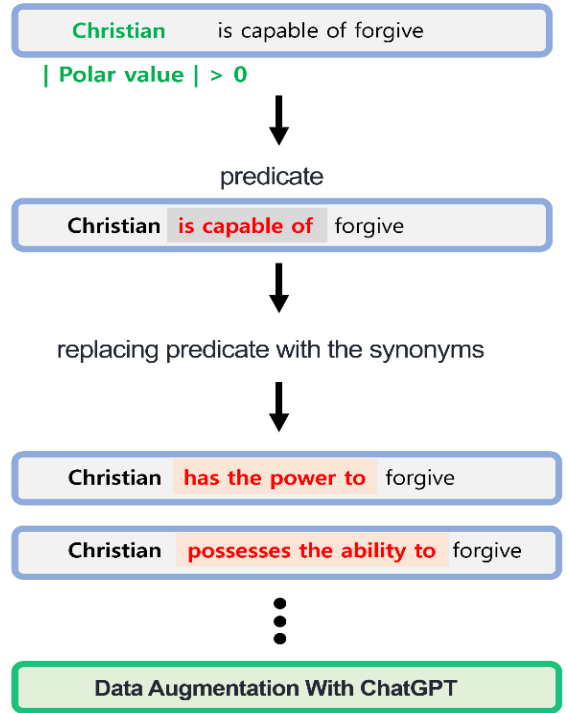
Christian is capable of forgive

| Polar value | > 0

predicate

Christian is capable of forgive

replacing predicate with the synonyms

Christian has the power to forgive

Christian possesses the ability to forgive

Data Augmentation With ChatGPT